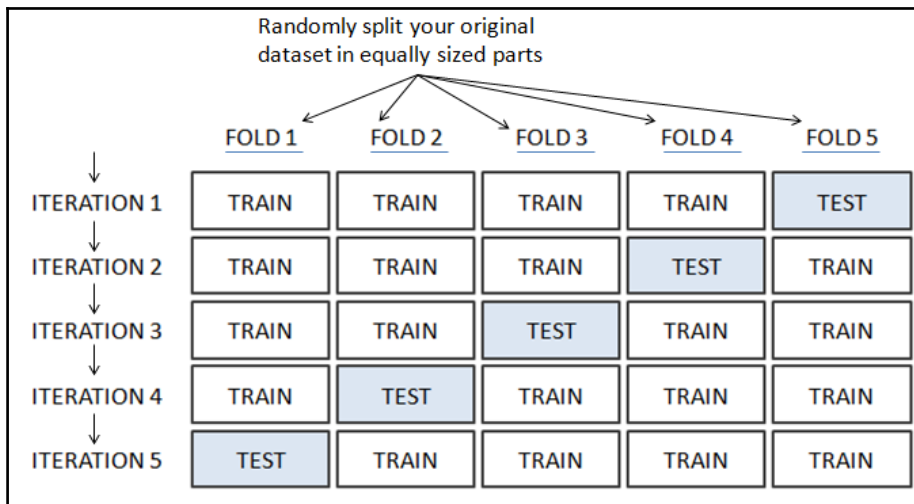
Randomly split your original dataset in equally sized parts

| | FOLD 1 | FOLD 2 | FOLD 3 | FOLD 4 | FOLD 5 |
|---|---|---|---|---|---|
| ITERATION 1 | TRAIN | TRAIN | TRAIN | TRAIN | TEST |
| ITERATION 2 | TRAIN | TRAIN | TRAIN | TEST | TRAIN |
| ITERATION 3 | TRAIN | TRAIN | TEST | TRAIN | TRAIN |
| ITERATION 4 | TRAIN | TEST | TRAIN | TRAIN | TRAIN |
| ITERATION 5 | TEST | TRAIN | TRAIN | TRAIN | TRAIN |